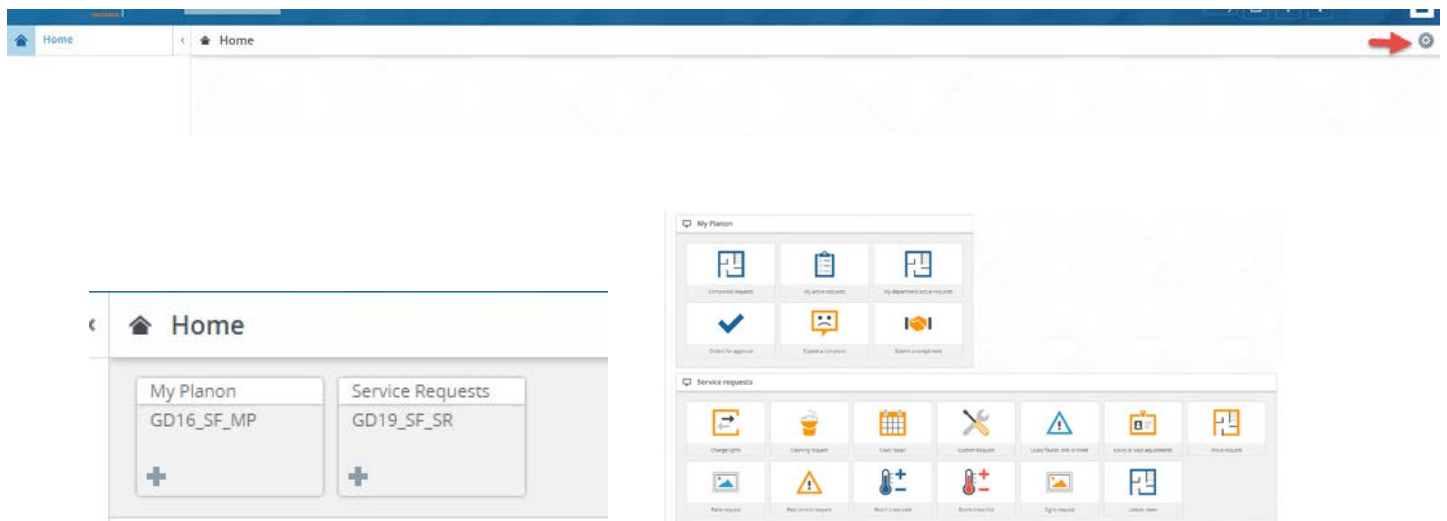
Home

Home

Home

My Planon
GD16_SF_MP

Service Requests
GD19_SF_SR

My Planon

Completed requests

My active requests

My department active requests

Orders for approval

Submit a complaint

Submit a compliment

Service requests

Change lights

Cleaning request

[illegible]

Custom Request

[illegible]

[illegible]

Move request

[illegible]

Pest control request

Room is too cold

Room is too hot

Signs request

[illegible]